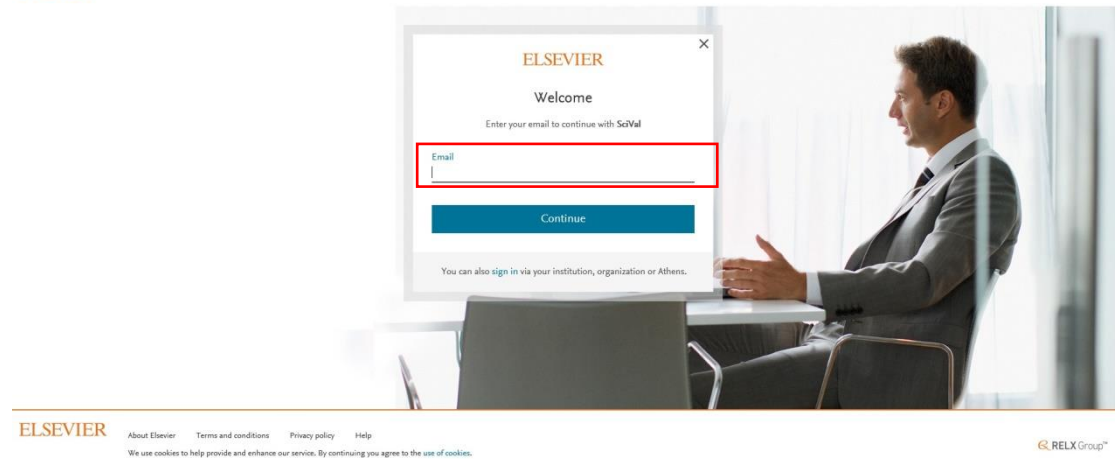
ELSEVIER

×

Welcome

Enter your email to continue with SciVal

Email

Continue

You can also sign in via your institution, organization or Athens.

ELSEVIER

About Elsevier Terms and conditions Privacy policy Help

We use cookies to help provide and enhance our service. By continuing you agree to the use of cookies.

RELX Group™